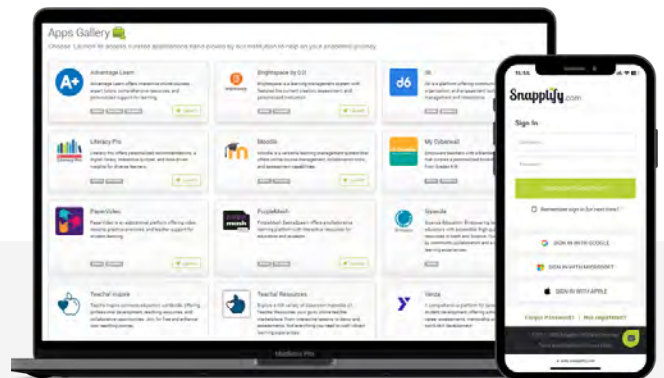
Apps Gallery

Choose 'Launch' to access curated applications hand-picked by our institution to help on your educational journey.

Advantage Learn

Brightspace by D2L

D6

Literacy Pro

Moodle

My Cloudpad

PaperVideo

PuzzleMesh

Speedle

Teacher Inspire

Teacher Resources

Yenza

MacBook Pro

15:56

Snapplify.com

Sign In

Username

Password

Remember sign in for next time?

SIGN IN WITH GOOGLE

SIGN IN WITH MICROSOFT

SIGN IN WITH APPLE

Forgot Password? | Not registered?

www.snapplify.com